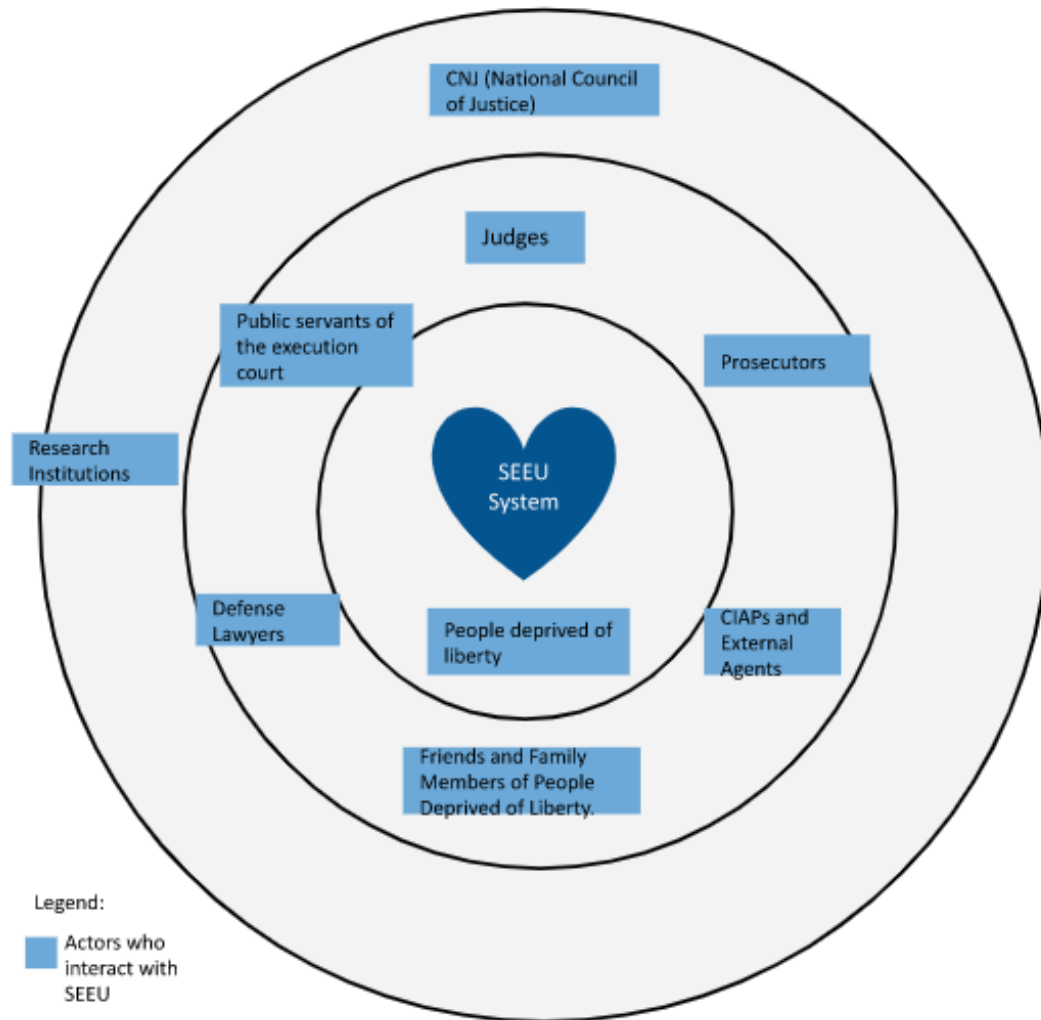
CNJ (National Council of Justice)

Judges

Public servants of the execution court

Prosecutors

Research Institutions

SEEU System

Defense Lawyers

People deprived of liberty

CIAPs and External Agents

Friends and Family Members of People Deprived of Liberty.

Legend:

Actors who interact with SEEU